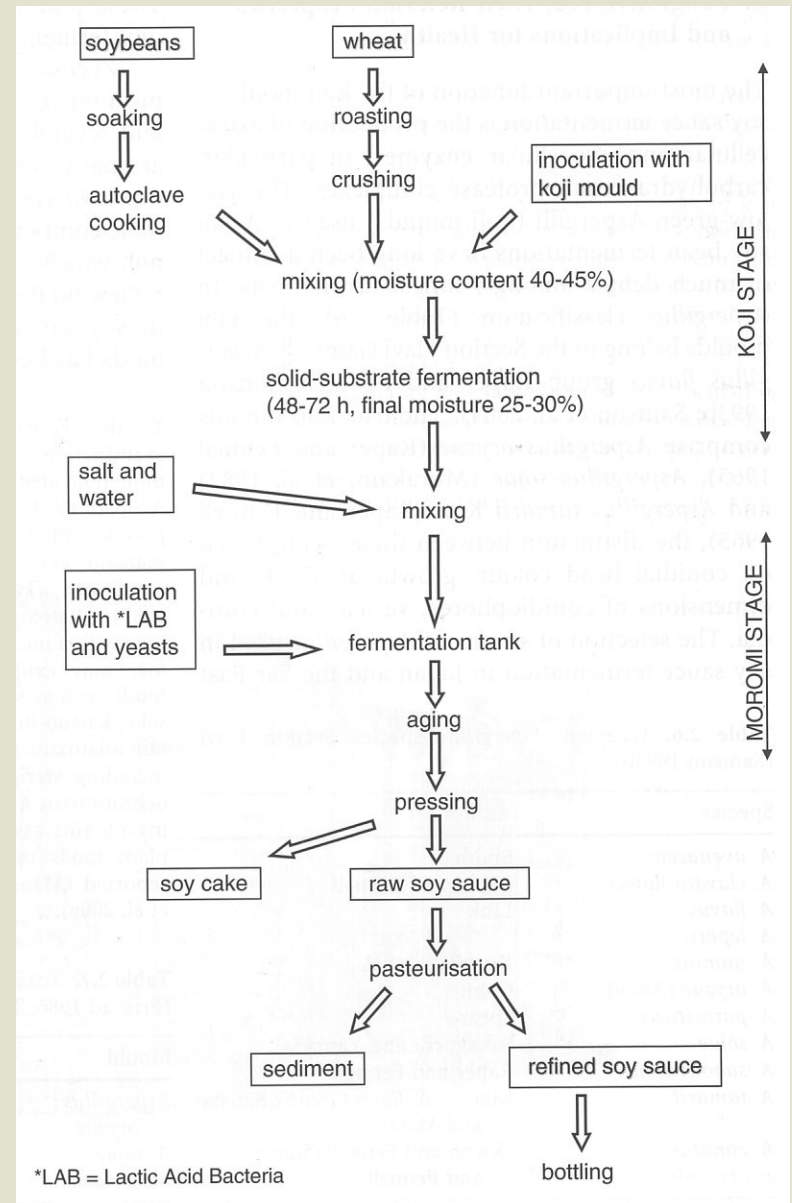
soybeans

soaking

autoclave cooking

wheat

roasting

crushing

inoculation with koji mould

mixing (moisture content 40-45%)

solid-substrate fermentation (48-72 h, final moisture 25-30%)

KOJI STAGE

salt and water

mixing

inoculation with *LAB and yeasts

fermentation tank

aging

pressing

MOROMI STAGE

soy cake

raw soy sauce

pasteurisation

sediment

refined soy sauce

bottling

*LAB = Lactic Acid Bacteria